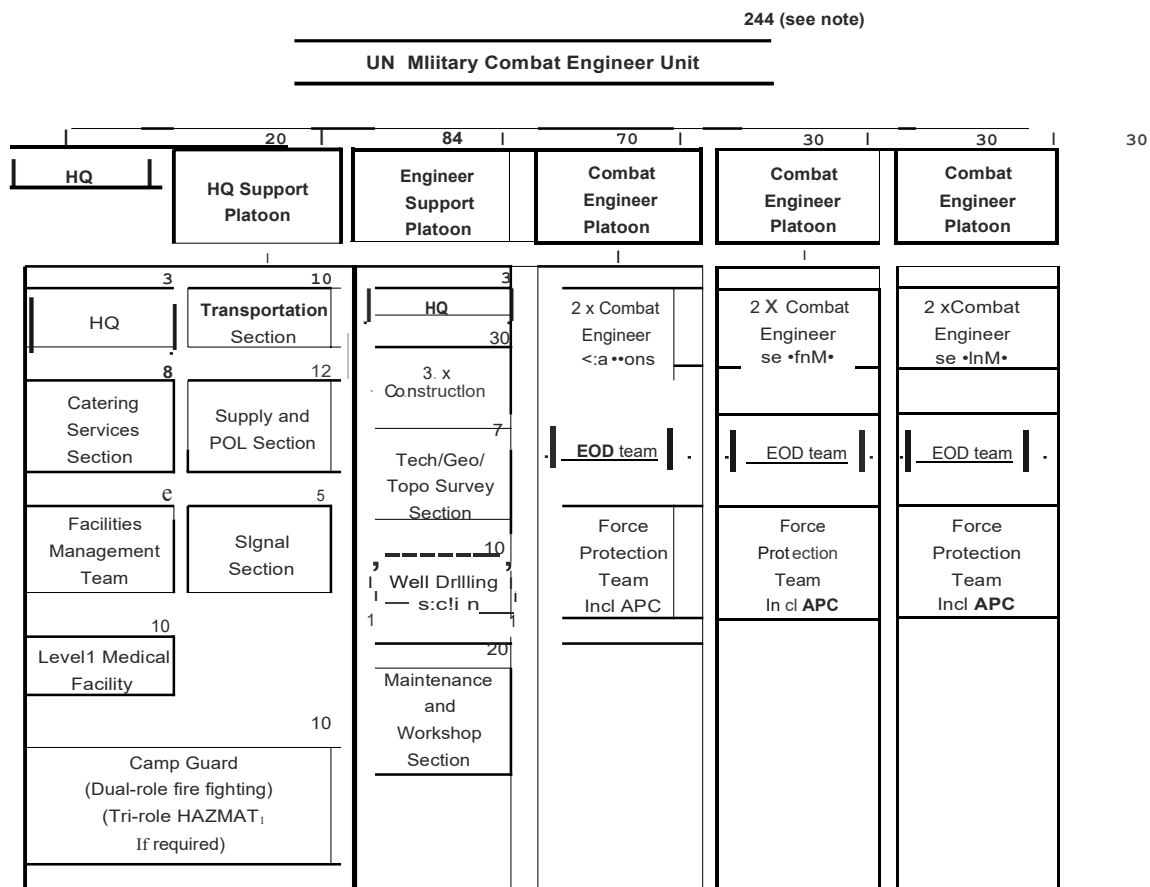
244 (see note)

UN Mliitary Combat Engineer Unit

20 84 70 30 30 30

HQ

HQ Support Platoon

Engineer Support Platoon

Combat Engineer Platoon

Combat Engineer Platoon

Combat Engineer Platoon

3
HQ

10
Transportation Section

8
Catering Services Section

12
Supply and POL Section

e
Facilities Management Team

5
Slgnal Section

10
Level1 Medical Facility

10
Camp Guard (Dual-role fire fighting) (Tri-role HAZMAT1 If required)

3
HQ

30
3. x Constructlon

7
Tech/Geo/ Topo Survey Section

10
Well Drllling s:c!i n

20
Maintenance and Workshop Section

2 x Combat Engineer <:a ••ons

EOD team

Force Protection Team Incl APC

2 X Combat Engineer se •fnM•

EOD team

Force Protection Team In cl APC

2 xCombat Engineer se •lnM•

EOD team

Force Protection Team Incl APC